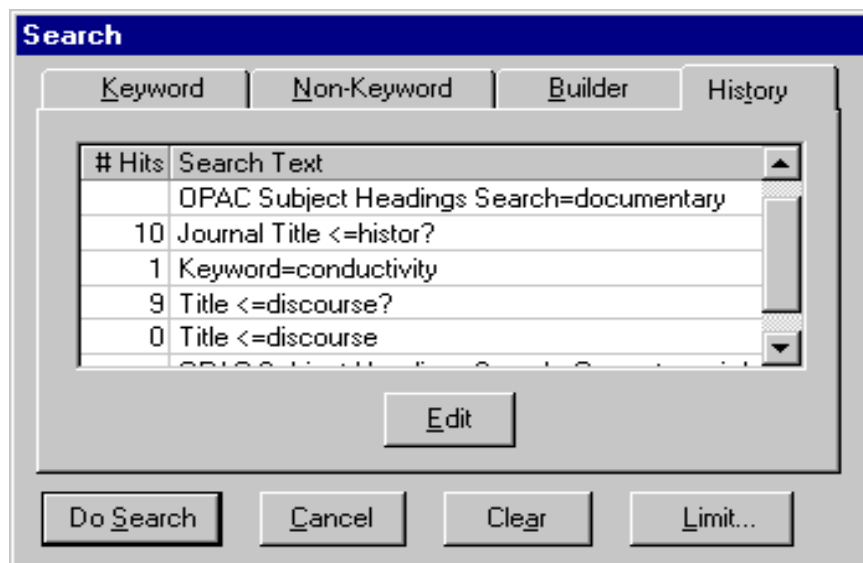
Search

Keyword | Non-Keyword | Builder | History

| # Hits | Search Text |
|---|---|
| | OPAC Subject Headings Search=documentary |
| 10 | Journal Title <=histor? |
| 1 | Keyword=conductivity |
| 9 | Title <=discourse? |
| 0 | Title <=discourse |
| | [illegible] |

Edit

Do Search | Cancel | Clear | Limit...